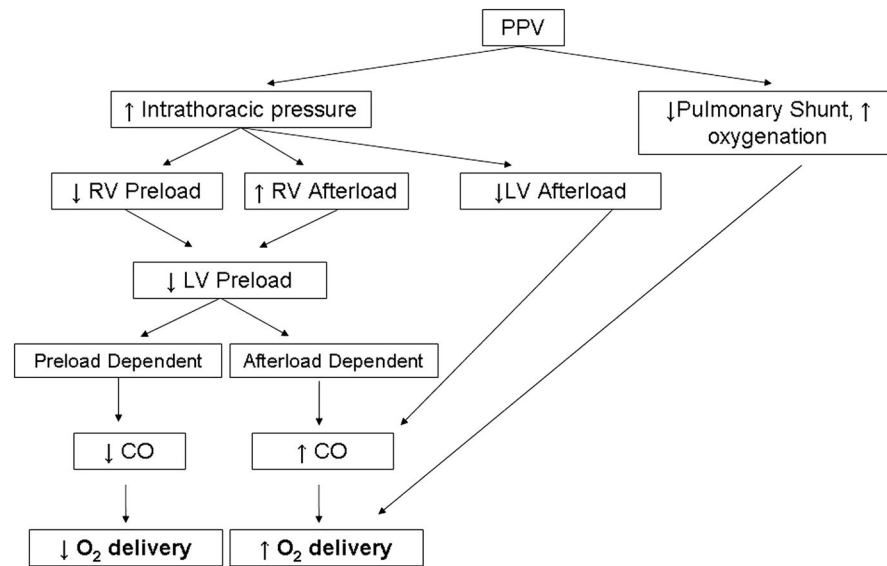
PPV

↑ Intrathoracic pressure

↓Pulmonary Shunt, ↑ oxygenation

↓ RV Preload

↑ RV Afterload

↓LV Afterload

↓ LV Preload

Preload Dependent

Afterload Dependent

↓ CO

↑ CO

↓ $O_2$ delivery

↑ $O_2$ delivery